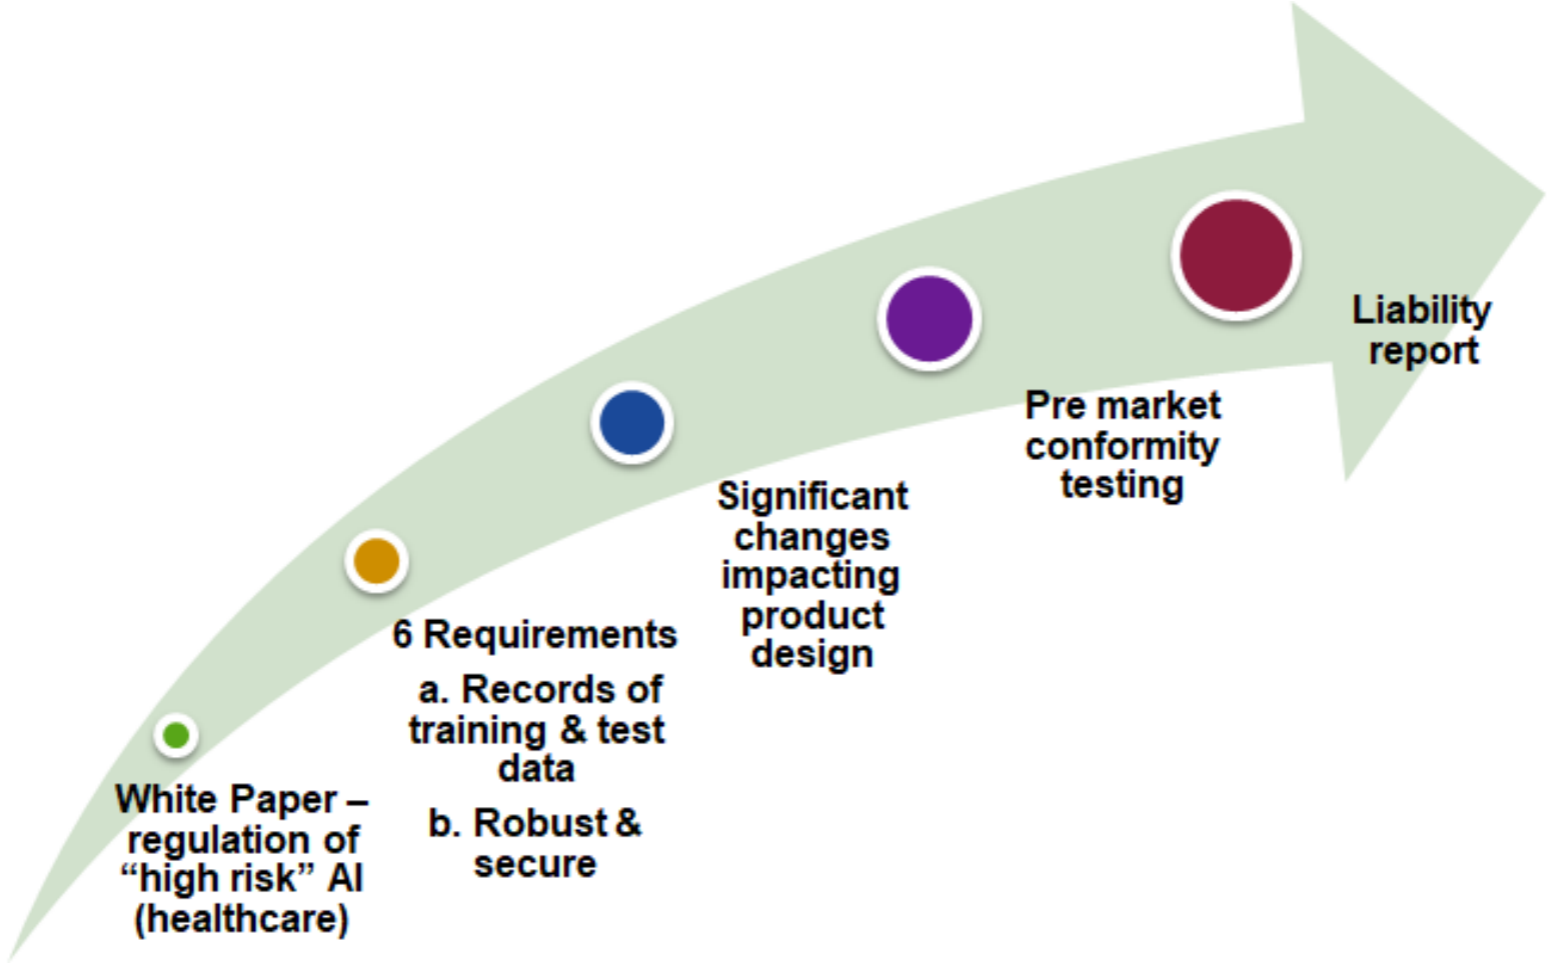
White Paper – regulation of “high risk” AI (healthcare)

6 Requirements

a. Records of training & test data

b. Robust & secure

Significant changes impacting product design

Pre market conformity testing

Liability report